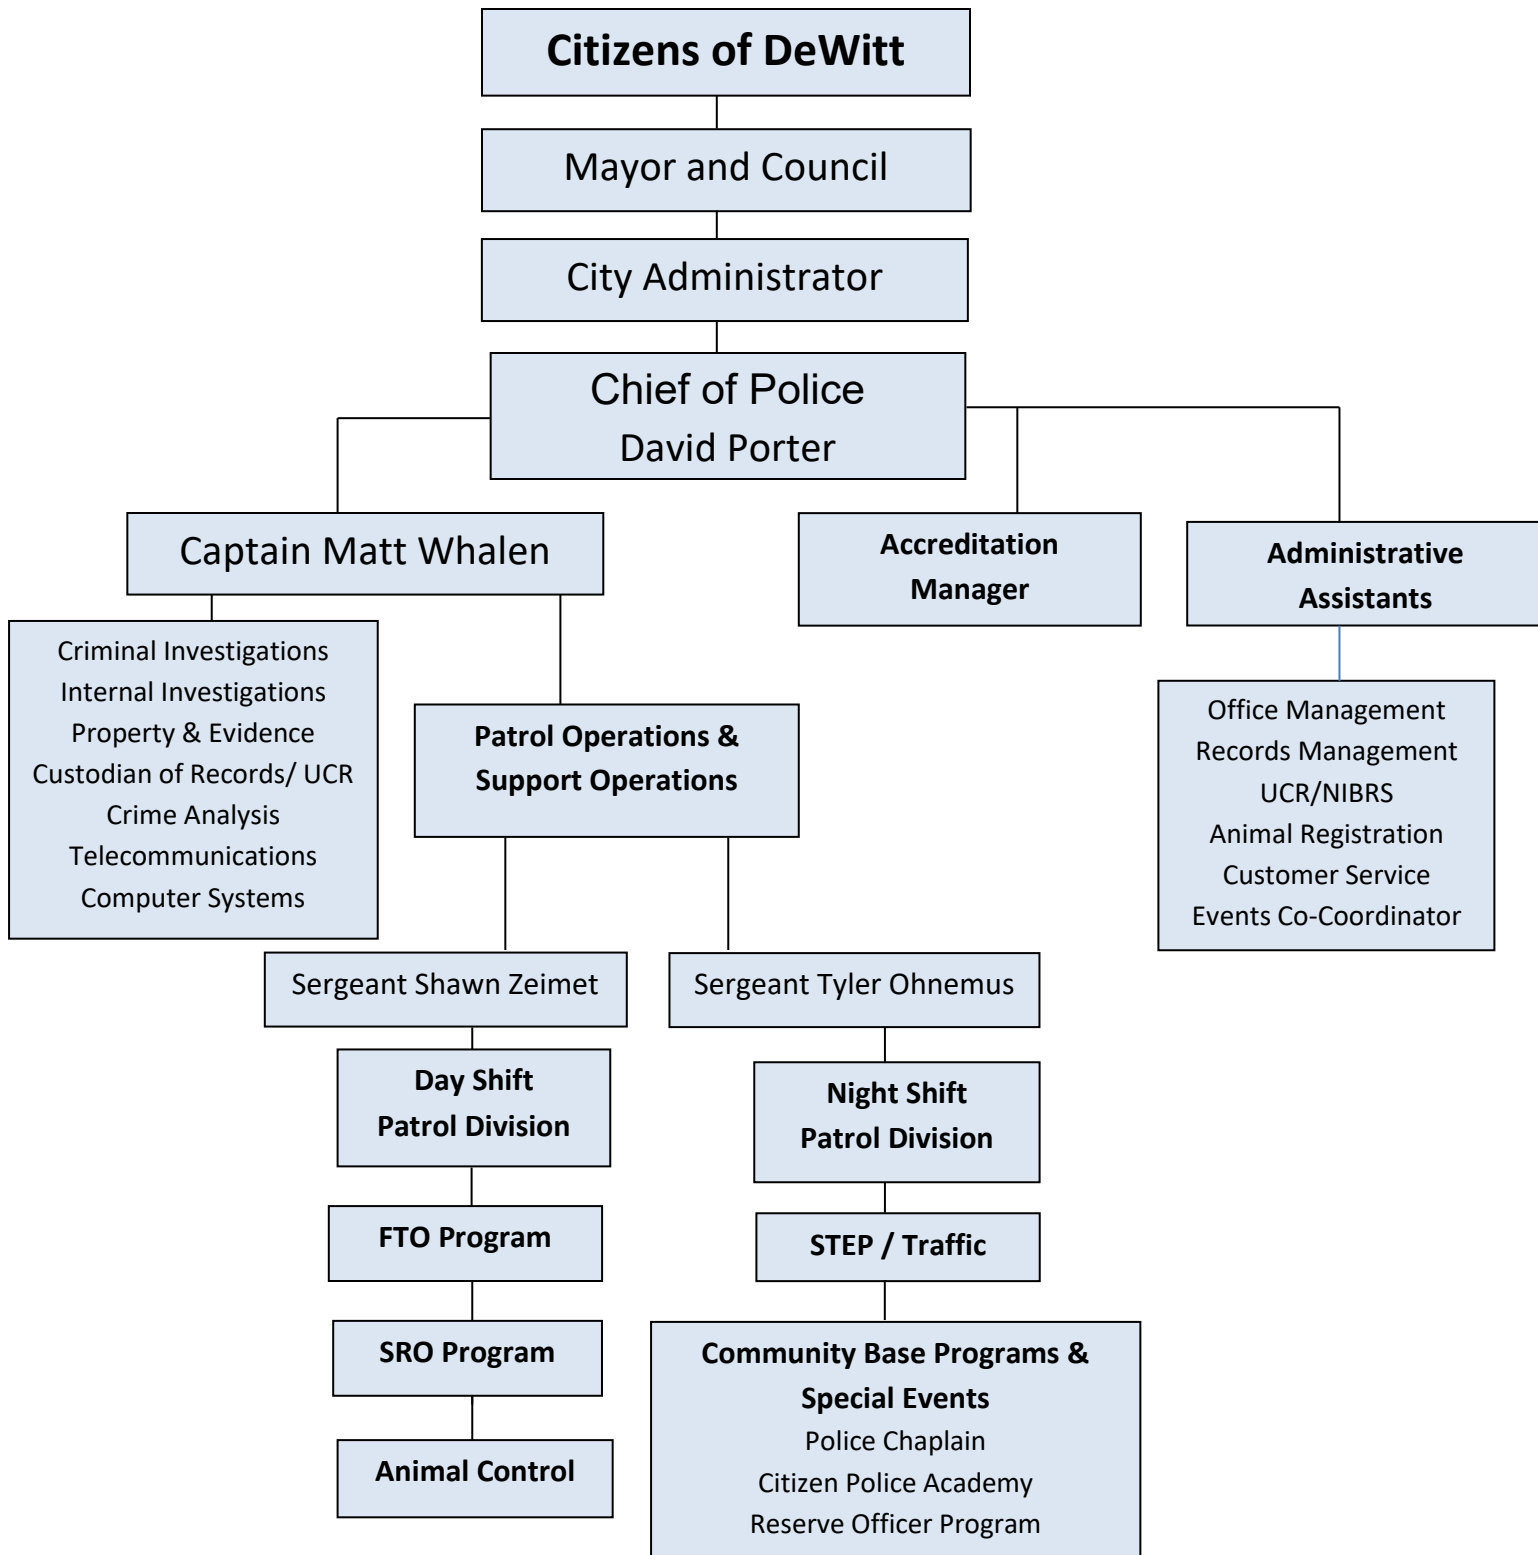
Citizens of DeWitt

Mayor and Council

City Administrator

Chief of Police
David Porter

Captain Matt Whalen

Accreditation Manager

Administrative Assistants

Criminal Investigations
Internal Investigations
Property & Evidence
Custodian of Records/ UCR
Crime Analysis
Telecommunications
Computer Systems

Patrol Operations & Support Operations

Office Management
Records Management
UCR/NIBRS
Animal Registration
Customer Service
Events Co-Coordinator

Sergeant Shawn Zeimet

Sergeant Tyler Ohnemus

Day Shift
Patrol Division

FTO Program

SRO Program

Animal Control

Night Shift
Patrol Division

STEP / Traffic

Community Base Programs & Special Events
Police Chaplain
Citizen Police Academy
Reserve Officer Program